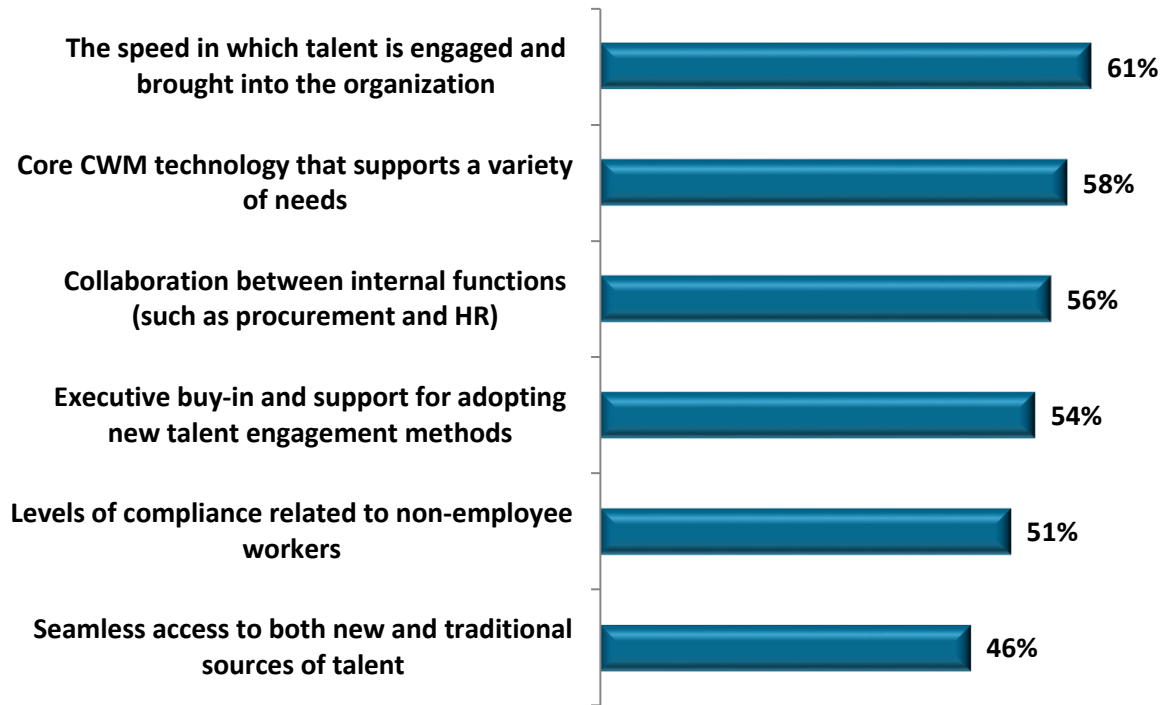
The speed in which talent is engaged and brought into the organization
61%

Core CWM technology that supports a variety of needs
58%

Collaboration between internal functions (such as procurement and HR)
56%

Executive buy-in and support for adopting new talent engagement methods
54%

Levels of compliance related to non-employee workers
51%

Seamless access to both new and traditional sources of talent
46%